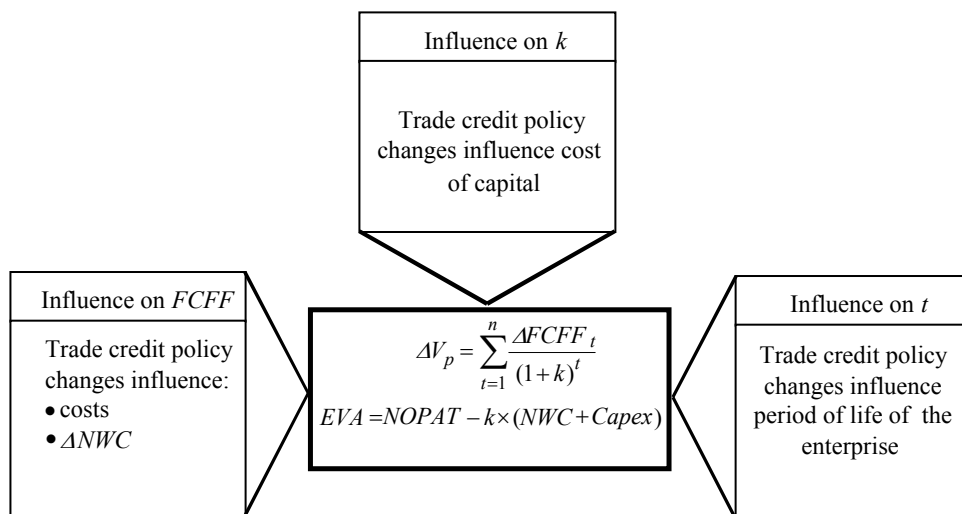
Influence on $k$

Trade credit policy changes influence cost of capital

Influence on $FCFF$

Trade credit policy changes influence:
• costs
• $\Delta NWC$

$\Delta V_p = \sum_{t=1}^{n} \frac{\Delta FCFF_t}{(1+k)^t}$

$EVA = NOPAT - k \times (NWC + Capex)$

Influence on $t$

Trade credit policy changes influence period of life of the enterprise